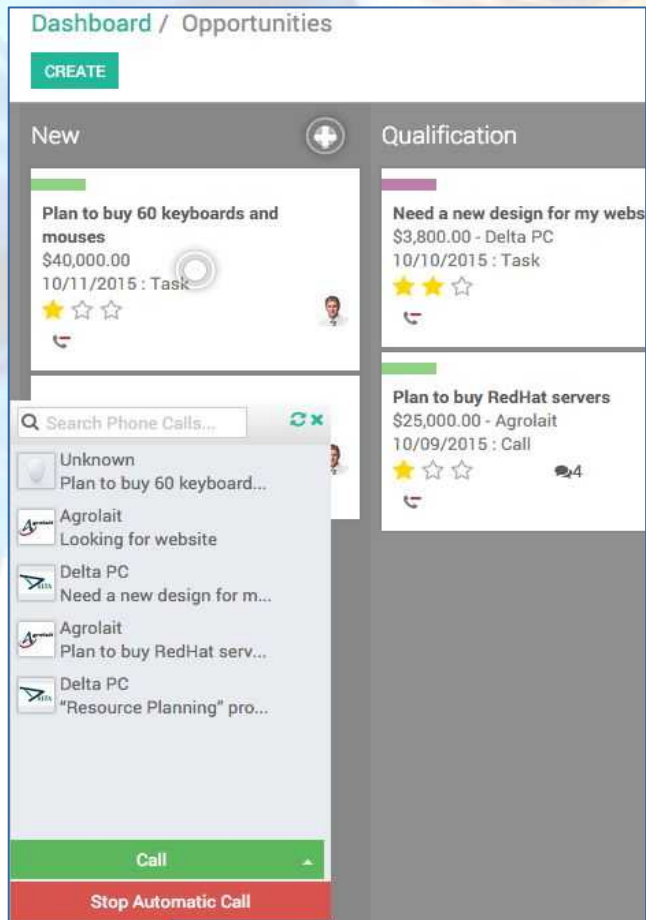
Dashboard / Opportunities

CREATE

New

Plan to buy 60 keyboards and mouses
$40,000.00
10/11/2015 : Task

Qualification

Need a new design for my webs
$3,800.00 - Delta PC
10/10/2015 : Task

Plan to buy RedHat servers
$25,000.00 - Agrolait
10/09/2015 : Call
4

Search Phone Calls...

Unknown
Plan to buy 60 keyboard...

Agrolait
Looking for website

Delta PC
Need a new design for m...

Agrolait
Plan to buy RedHat serv...

Delta PC
"Resource Planning" pro...

Call

Stop Automatic Call